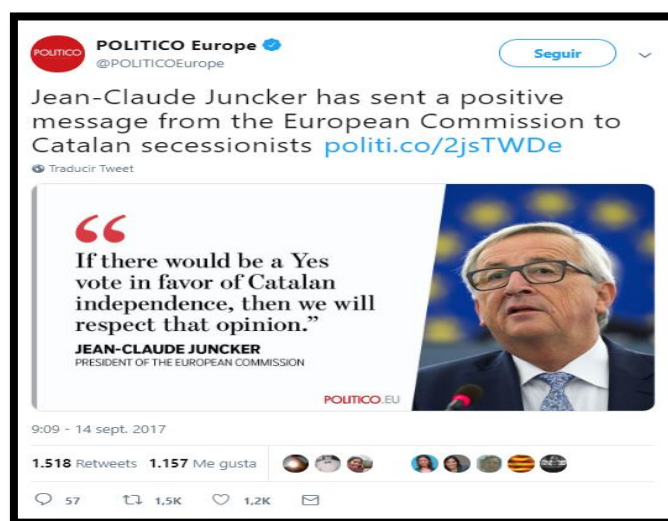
POLITICO

POLITICO Europe
@POLITICOEurope

Seguir

Jean-Claude Juncker has sent a positive message from the European Commission to Catalan secessionists politi.co/2jsTWDe

Traducir Tweet

“

If there would be a Yes vote in favor of Catalan independence, then we will respect that opinion.”

JEAN-CLAUDE JUNCKER
PRESIDENT OF THE EUROPEAN COMMISSION

POLITICO.EU

9:09 - 14 sept. 2017

1.518 Retweets 1.157 Me gusta

57 1,5K 1,2K